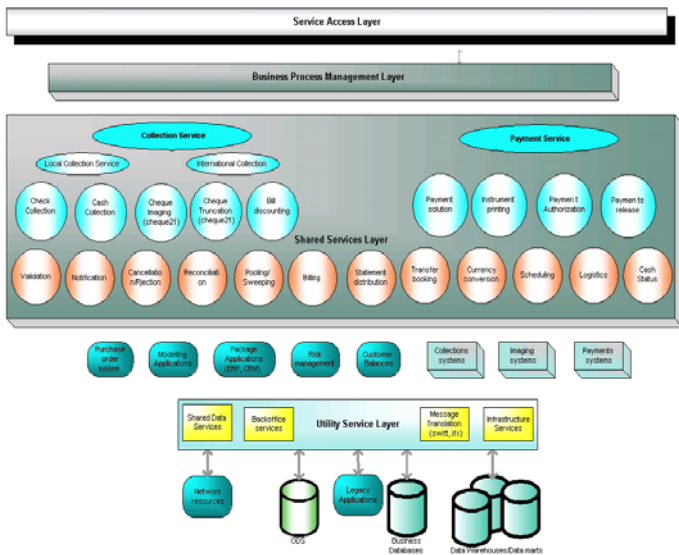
Service Access Layer

Business Process Management Layer

Collection Service

Local Collection Service

International Collection

Check Collection

Cash Collection

Cheque Imaging (cheque21)

Cheque Truncation (cheque21)

Bill discounting

Payment Service

Payment solution

Instrument printing

Payment Authorization

Payments release

Shared Services Layer

Validation

Notification

Cancellation/Rjection

Reconciliation

Pooling/ Sweeping

Billing

Statement distribution

Transfer booking

Currency conversion

Scheduling

Logistics

Cash Status

Purchase order system

Modelling Applications

Package Applications (ERP, CRM)

Risk management

Customer Balances

Collections systems

Imaging systems

Payments systems

Shared Data Services

Backoffice services

Utility Service Layer

Message Translation (swift, itx)

Infrastructure Services

Network resources

ODS

Legacy Applications

Business Databases

Data Warehouses/Data marts